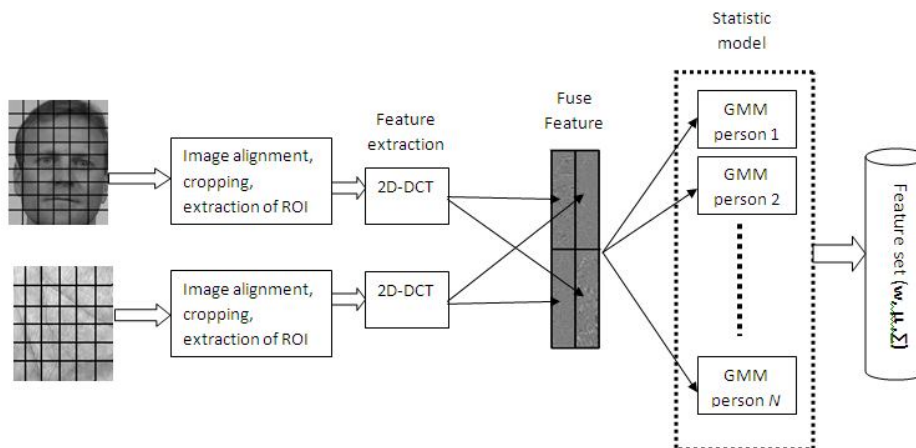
Statistic model

Image alignment, cropping, extraction of ROI

Feature extraction

2D-DCT

Fuse Feature

GMM person 1

GMM person 2

Image alignment, cropping, extraction of ROI

2D-DCT

GMM person $N$

Feature set $(w, \mu, \Sigma)$